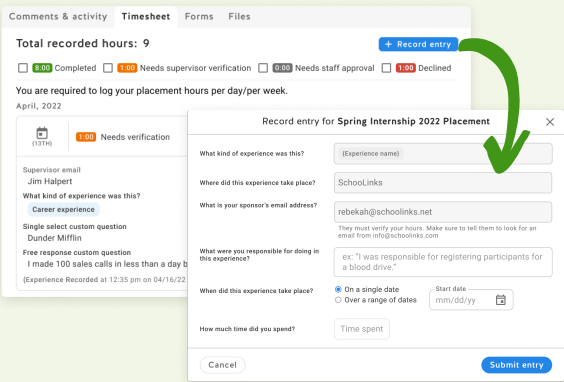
Comments & activity Timesheet Forms Files

Total recorded hours: 9

+ Record entry

8:00 Completed 1:00 Needs supervisor verification 0:00 Needs staff approval 1:00 Declined

You are required to log your placement hours per day/per week.

April, 2022

(13TH) 1:00 Needs verification

Supervisor email
Jim Halpert

What kind of experience was this?
Career experience

Single select custom question
Dunder Mifflin

Free response custom question
I made 100 sales calls in less than a day b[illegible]

(Experience Recorded at 12:35 pm on 04/16/2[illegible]

Record entry for Spring Internship 2022 Placement

What kind of experience was this? (Experience name)

Where did this experience take place? SchooLinks

What is your sponsor's email address? rebekah@schoolinks.net

They must verify your hours. Make sure to tell them to look for an email from info@schoolinks.com

What were you responsible for doing in this experience? ex: "I was responsible for registering participants for a blood drive."

When did this experience take place? On a single date Over a range of dates Start date mm/dd/yy

How much time did you spend? Time spent

Cancel

Submit entry